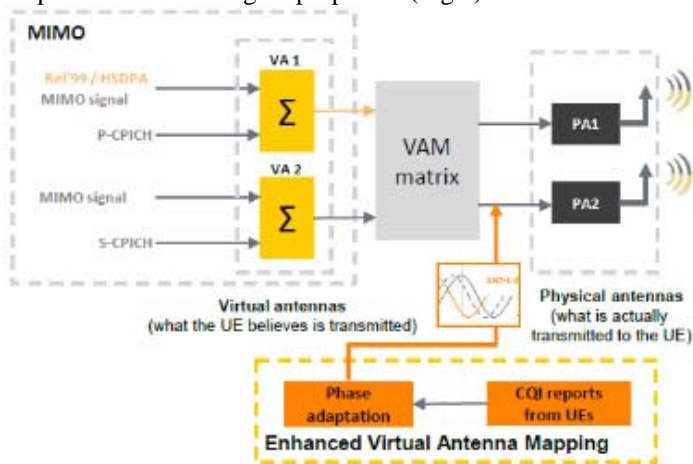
MIMO

VA 1

Rel'99 / HSDPA
MIMO signal

P-CPICH

$\Sigma$

VA 2

MIMO signal

S-CPICH

$\Sigma$

VAM
matrix

PA1

PA2

Virtual antennas
(what the UE believes is transmitted)

Physical antennas
(what is actually
transmitted to the UE)

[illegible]

Phase
adaptation

CQI reports
from UEs

Enhanced Virtual Antenna Mapping